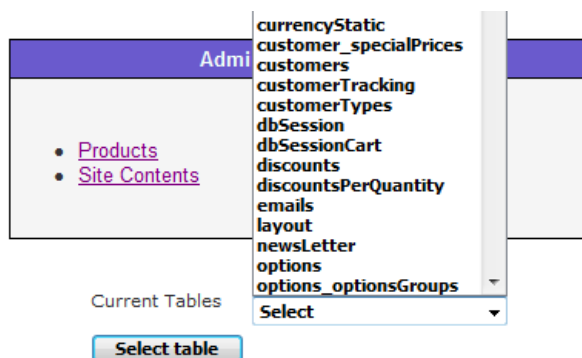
Admi

- Products
- Site Contents

currencyStatic
customer_specialPrices
customers
customerTracking
customerTypes
dbSession
dbSessionCart
discounts
discountsPerQuantity
emails
layout
newsLetter
options
options_optionsGroups

Current Tables

Select

Select table